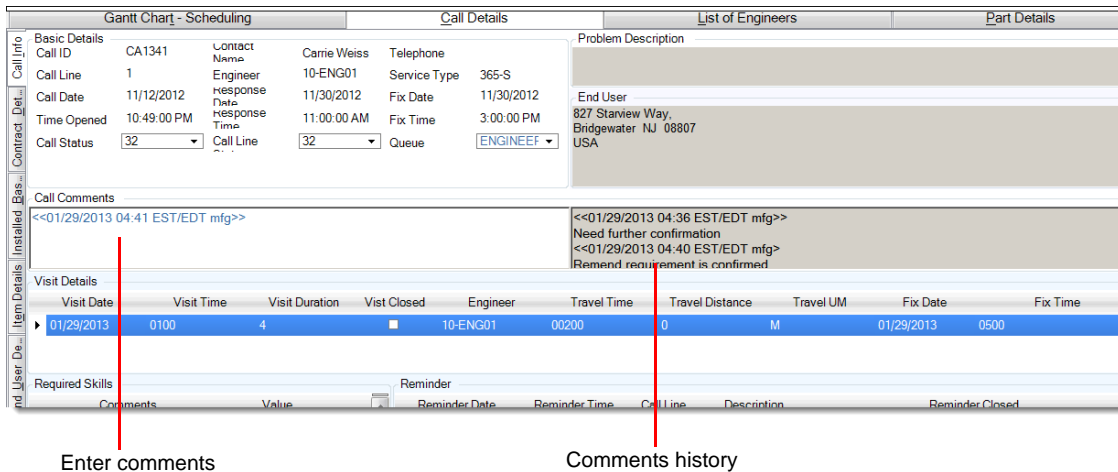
Gantt Chart - Scheduling | Call Details | List of Engineers | Part Details

Call Info
Contract Det...
Installed Bas...
Item Details
nd User De...

Basic Details
Call ID CA1341
Contact Name Carrie Weiss
Telephone
Call Line 1
Engineer 10-ENG01
Service Type 365-S
Call Date 11/12/2012
Response Date 11/30/2012
Fix Date 11/30/2012
Time Opened 10:49:00 PM
Response Time 11:00:00 AM
Fix Time 3:00:00 PM
Call Status 32
Call Line Status 32
Queue ENGINEEF

Problem Description

End User
827 Starview Way,
Bridgewater NJ 08807
USA

Call Comments
<<01/29/2013 04:41 EST/EDT mfg>>

<<01/29/2013 04:36 EST/EDT mfg>>
Need further confirmation
<<01/29/2013 04:40 EST/EDT mfg>
Remend requirement is confirmed

Visit Details

| Visit Date | Visit Time | Visit Duration | Vist Closed | Engineer | Travel Time | Travel Distance | Travel UM | Fix Date | Fix Time |
|---|---|---|---|---|---|---|---|---|---|
| 01/29/2013 | 0100 | 4 | | 10-ENG01 | 00200 | 0 | M | 01/29/2013 | 0500 |

Required Skills
Comments Value

Reminder
Reminder Date Reminder Time Call Line Description Reminder Closed

Enter comments

Comments history